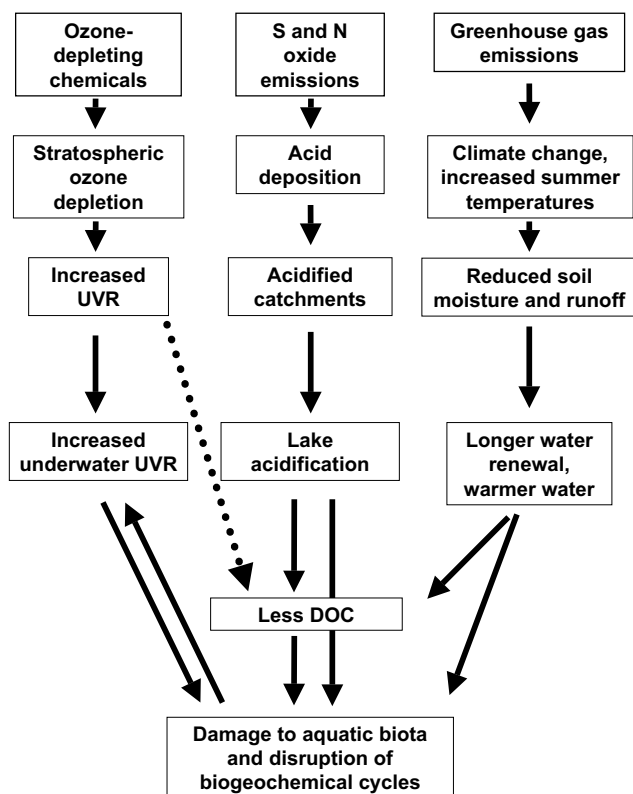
Ozone-depleting chemicals

S and N oxide emissions

Greenhouse gas emissions

Stratospheric ozone depletion

Acid deposition

Climate change, increased summer temperatures

Increased UVR

Acidified catchments

Reduced soil moisture and runoff

Increased underwater UVR

Lake acidification

Longer water renewal, warmer water

Less DOC

Damage to aquatic biota and disruption of biogeochemical cycles